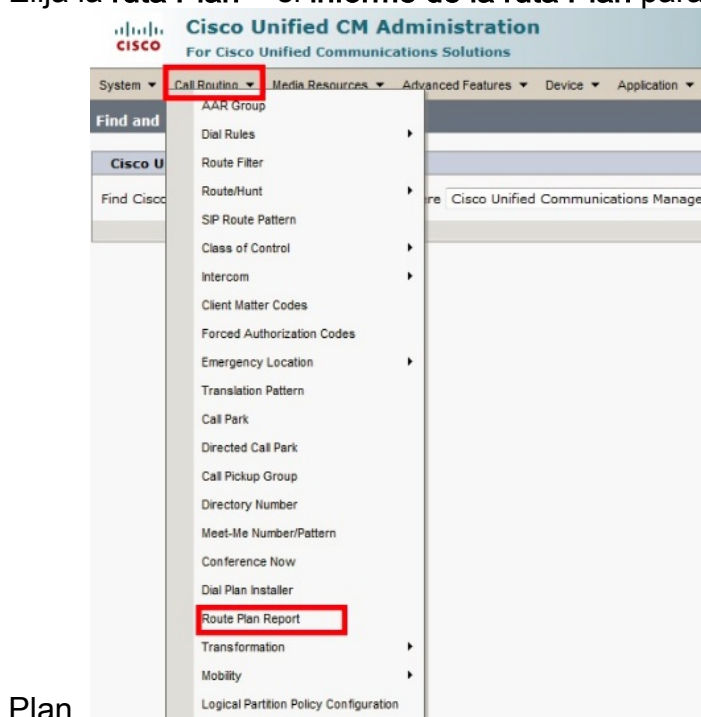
Elija la ruta Plan > el informe de la ruta Plan para

cisco Cisco Unified CM Administration
For Cisco Unified Communications Solutions

System ▾ Call Routing ▾ Media Resources ▾ Advanced Features ▾ Device ▾ Application ▾

Find and

Cisco U

Find Cisco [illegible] re Cisco Unified Communications Manage

AAR Group
Dial Rules
Route Filter
Route/Hunt
SIP Route Pattern
Class of Control
Intercom
Client Matter Codes
Forced Authorization Codes
Emergency Location
Translation Pattern
Call Park
Directed Call Park
Call Pickup Group
Directory Number
Meet-Me Number/Pattern
Conference Now
Dial Plan Installer
Route Plan Report
Transformation
Mobility
Logical Partition Policy Configuration

Plan